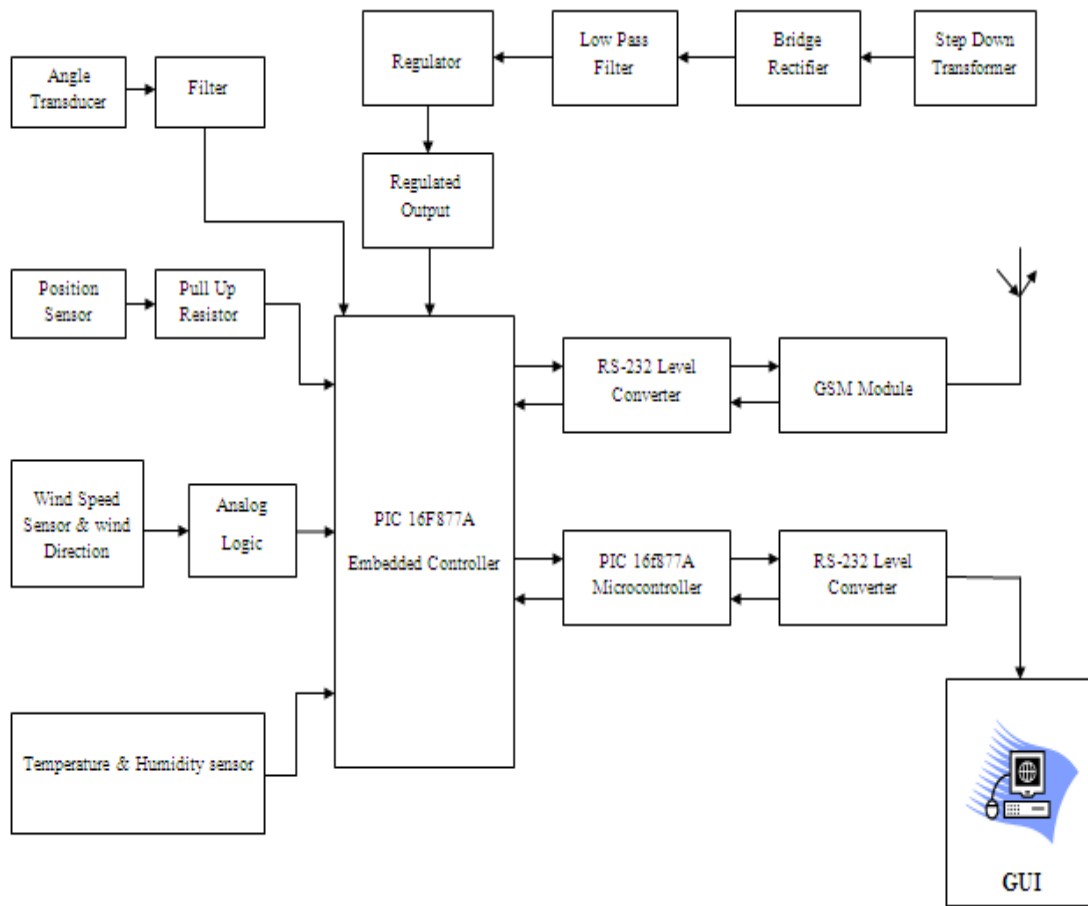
Regulator

Low Pass Filter

Bridge Rectifier

Step Down Transformer

Angle Transducer

Filter

Regulated Output

Position Sensor

Pull Up Resistor

RS-232 Level Converter

GSM Module

Wind Speed Sensor & wind Direction

Analog Logic

PIC 16F877A Embedded Controller

PIC 16f877A Microcontroller

RS-232 Level Converter

Temperature & Humidity sensor

GUI